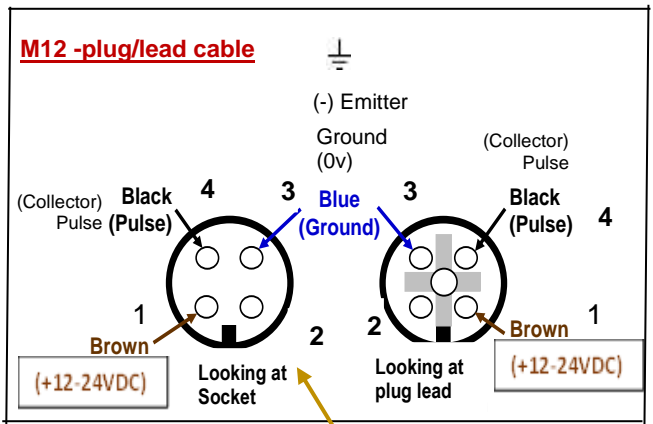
M12 -plug/lead cable

(-) Emitter

Ground (0v)

(Collector) Pulse

(Collector) Pulse

Black (Pulse)

4

3

Blue (Ground)

3

Black (Pulse)

4

1

Brown

2

2

Brown

1

(+12-24VDC)

Looking at Socket

Looking at plug lead

(+12-24VDC)